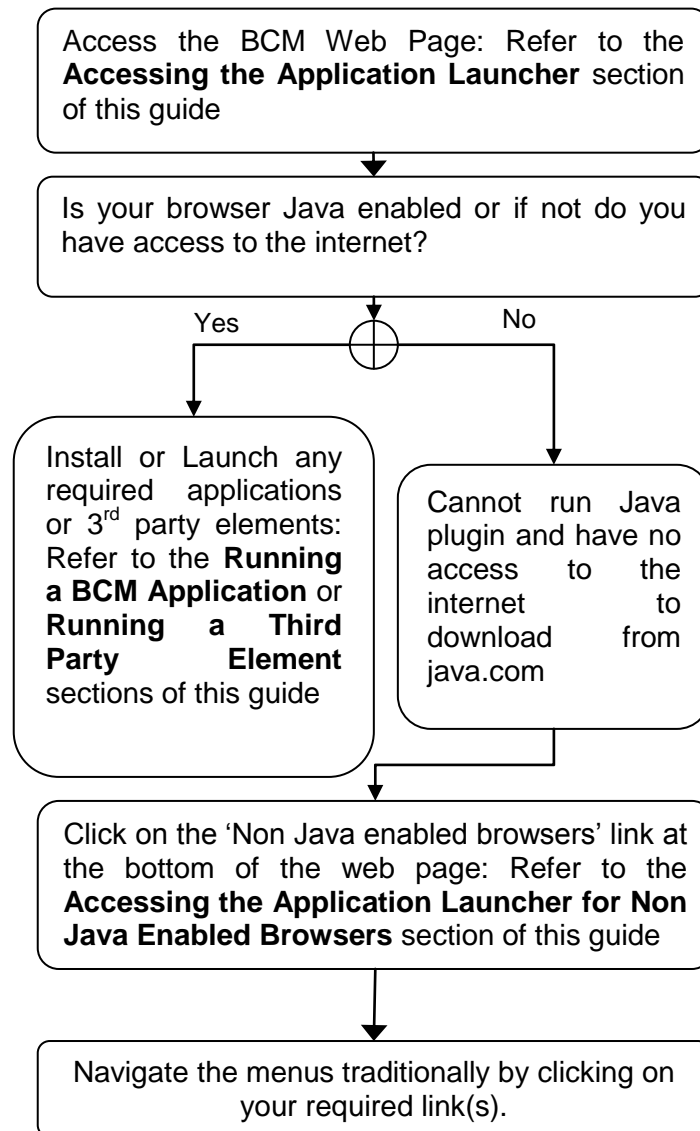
Access the BCM Web Page: Refer to the **Accessing the Application Launcher** section of this guide

Is your browser Java enabled or if not do you have access to the internet?

Yes

No

Install or Launch any required applications or 3$^{rd}$ party elements: Refer to the **Running a BCM Application** or **Running a Third Party Element** sections of this guide

Cannot run Java plugin and have no access to the internet to download from java.com

Click on the 'Non Java enabled browsers' link at the bottom of the web page: Refer to the **Accessing the Application Launcher for Non Java Enabled Browsers** section of this guide

Navigate the menus traditionally by clicking on your required link(s).